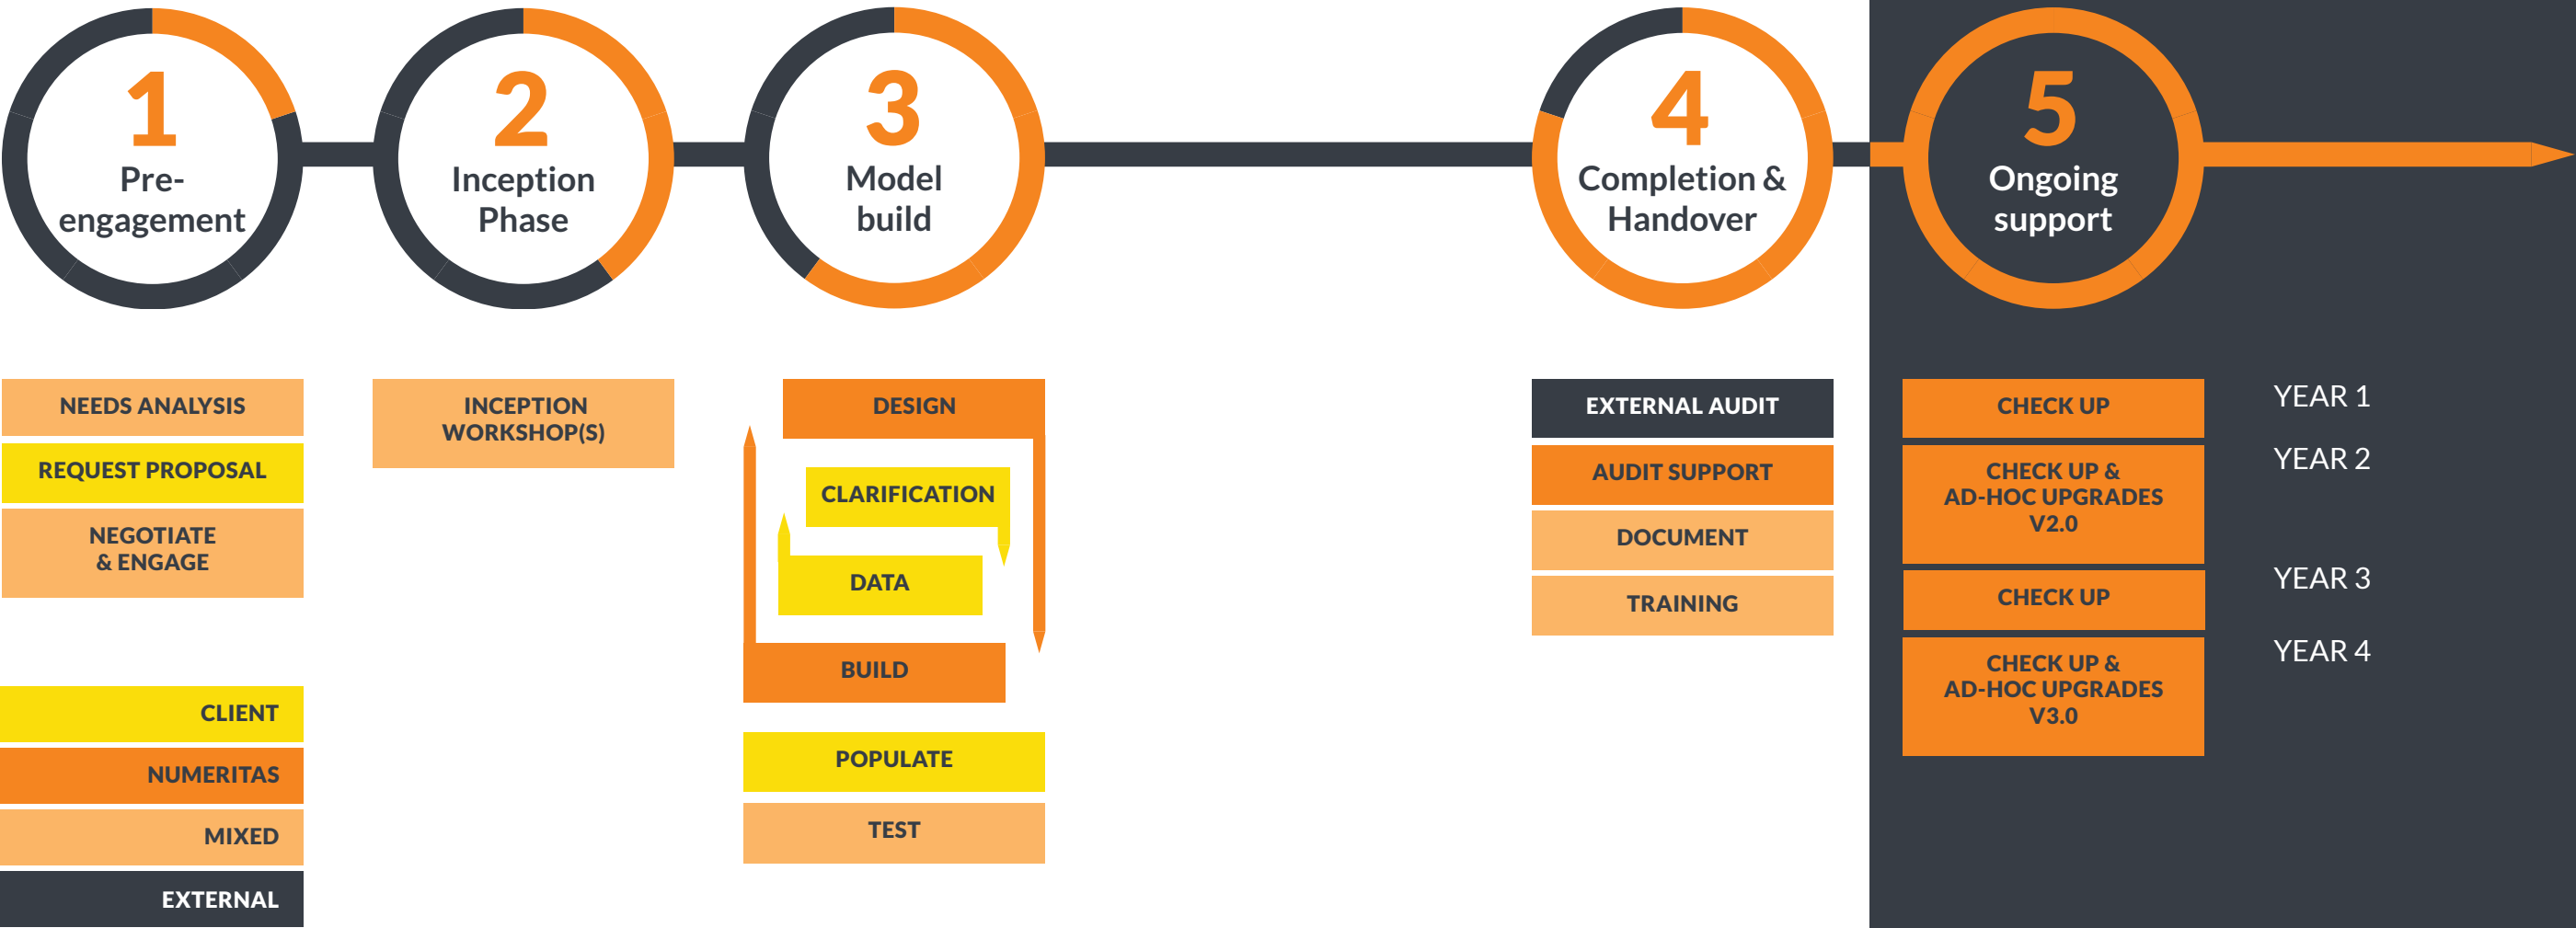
1
Pre-engagement

2
Inception Phase

3
Model build

4
Completion & Handover

5
Ongoing support

NEEDS ANALYSIS
REQUEST PROPOSAL
NEGOTIATE & ENGAGE

INCEPTION WORKSHOP(S)

DESIGN
CLARIFICATION
DATA
BUILD
POPULATE
TEST

EXTERNAL AUDIT
AUDIT SUPPORT
DOCUMENT
TRAINING

CHECK UP
YEAR 1
CHECK UP & AD-HOC UPGRADES V2.0
YEAR 2
CHECK UP
YEAR 3
CHECK UP & AD-HOC UPGRADES V3.0
YEAR 4

CLIENT
NUMERITAS
MIXED
EXTERNAL